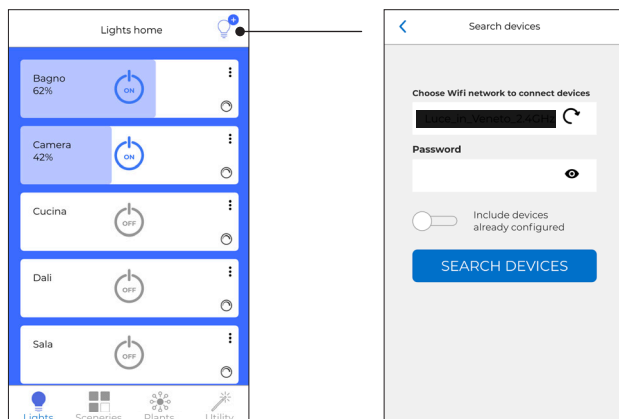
Lights home

Bagno
62%
ON

Camera
42%
ON

Cucina
OFF

Dali
OFF

Sala
OFF

Lights Sceneries Plants Utility

Search devices

Choose Wifi network to connect devices

Luce_in_Veneto_2.4GHz

Password

Include devices already configured

SEARCH DEVICES